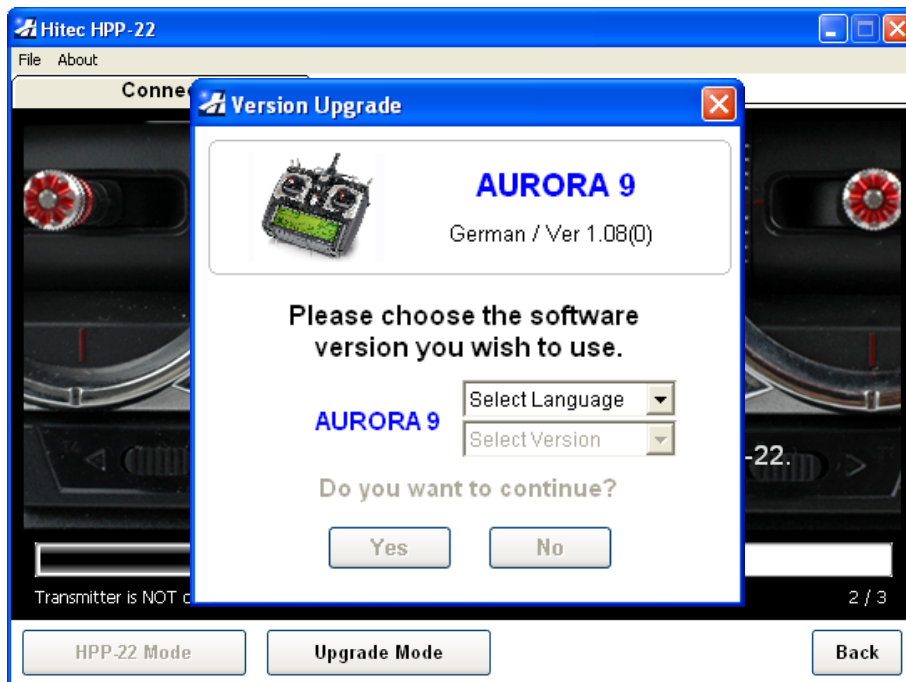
Hitec HPP-22

File About

Conne

Version Upgrade

AURORA 9

German / Ver 1.08(0)

Please choose the software version you wish to use.

AURORA 9

Select Language

Select Version

Do you want to continue?

Yes

No

-22.

Transmitter is NOT c

2 / 3

HPP-22 Mode

Upgrade Mode

Back